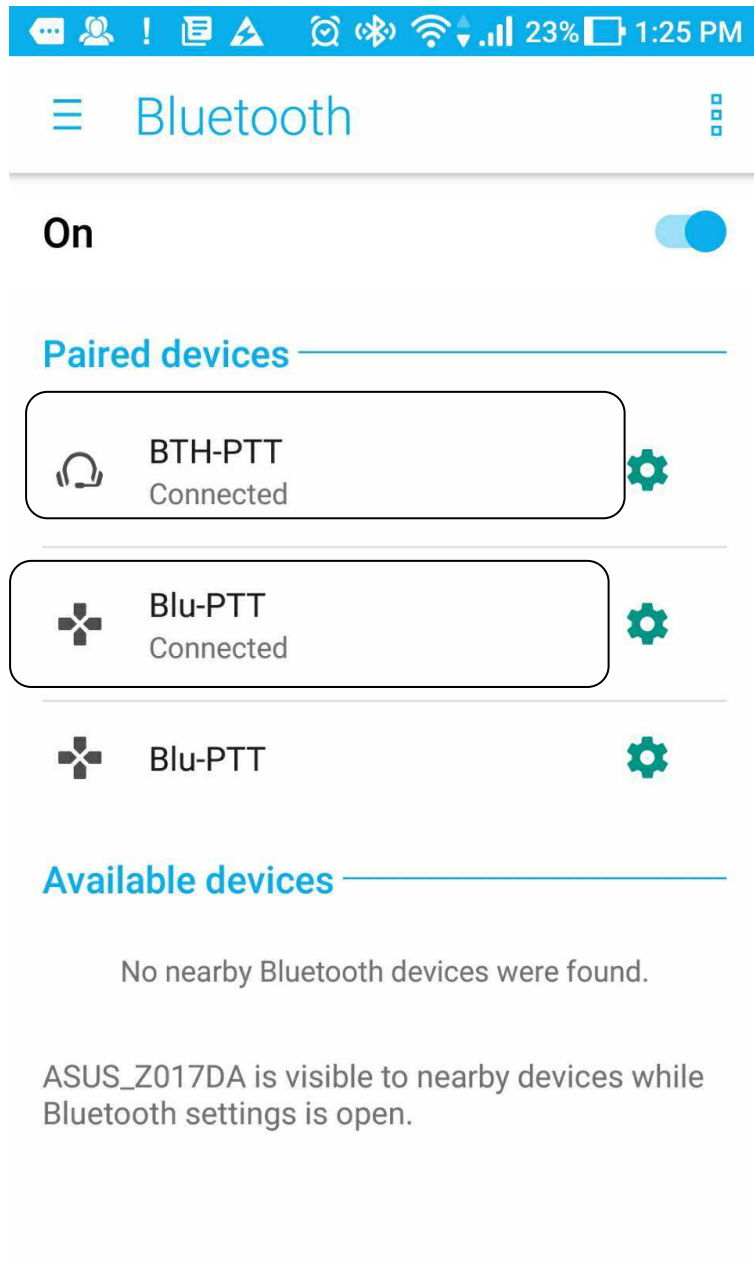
! 23% 1:25 PM

Bluetooth

On

Paired devices

BTH-PTT
Connected

Blu-PTT
Connected

Blu-PTT

Available devices

No nearby Bluetooth devices were found.

ASUS_Z017DA is visible to nearby devices while Bluetooth settings is open.